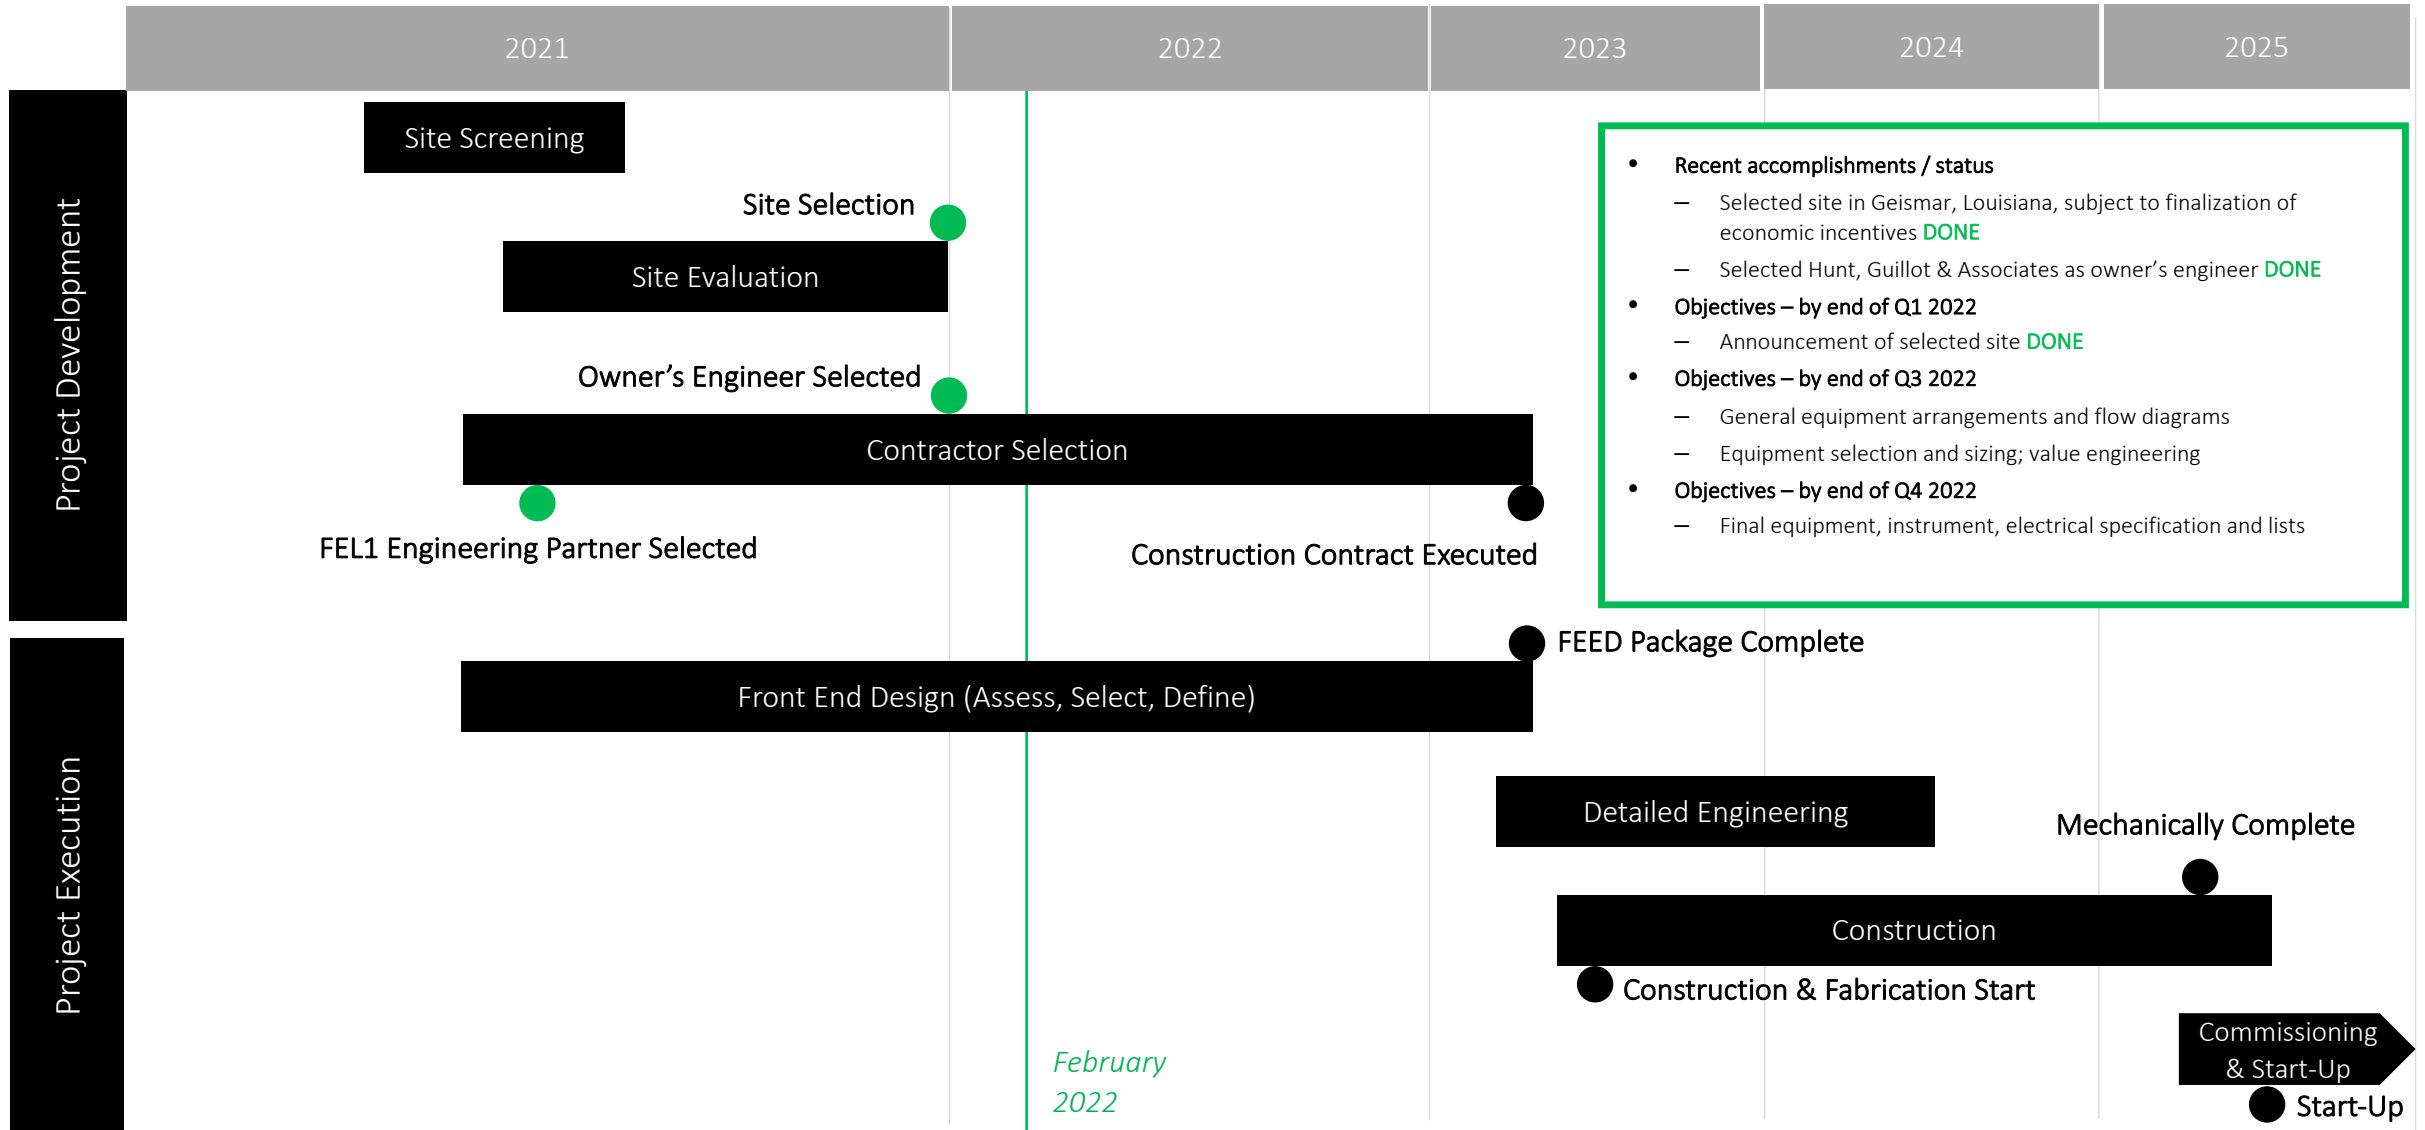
2021
2022
2023
2024
2025

Project Development

Site Screening

Site Selection

Site Evaluation

Owner's Engineer Selected

Contractor Selection

FEL1 Engineering Partner Selected

Construction Contract Executed

- Recent accomplishments / status
  – Selected site in Geismar, Louisiana, subject to finalization of economic incentives DONE
  – Selected Hunt, Guillot & Associates as owner's engineer DONE
- Objectives – by end of Q1 2022
  – Announcement of selected site DONE
- Objectives – by end of Q3 2022
  – General equipment arrangements and flow diagrams
  – Equipment selection and sizing; value engineering
- Objectives – by end of Q4 2022
  – Final equipment, instrument, electrical specification and lists

Project Execution

FEED Package Complete

Front End Design (Assess, Select, Define)

Detailed Engineering

Mechanically Complete

Construction

Construction & Fabrication Start

Commissioning & Start-Up

Start-Up

February 2022